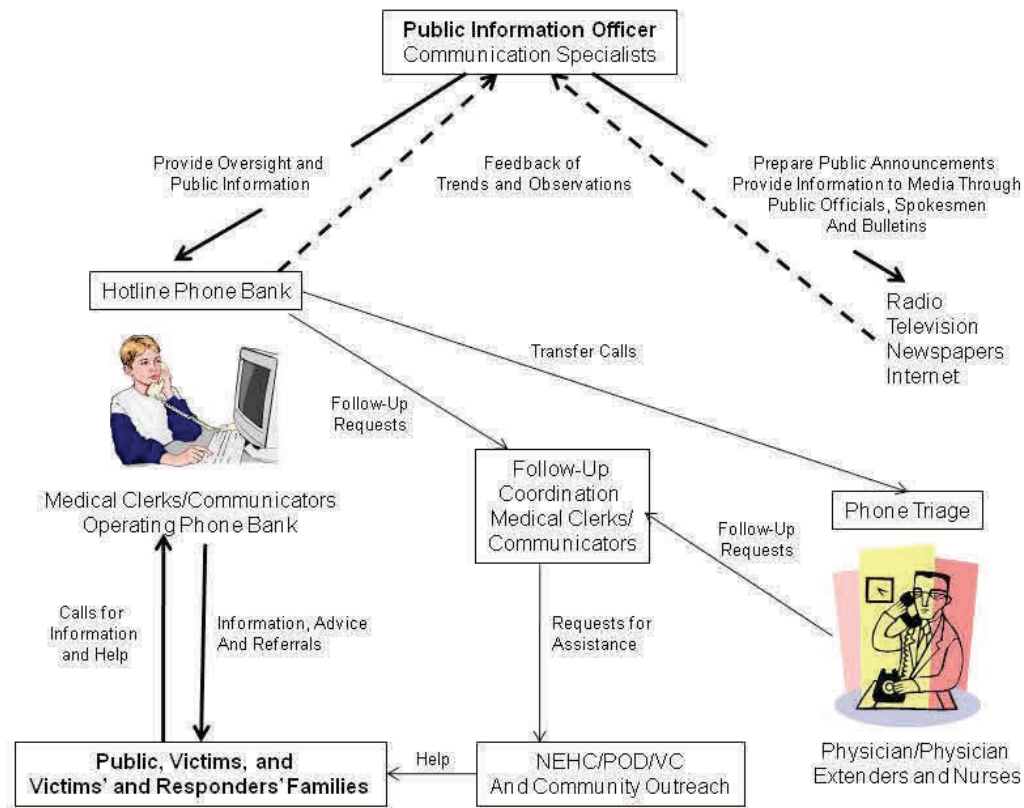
Public Information Officer
Communication Specialists

Provide Oversight and Public Information

Feedback of Trends and Observations

Prepare Public Announcements
Provide Information to Media Through Public Officials, Spokesmen And Bulletins

Hotline Phone Bank

Radio
Television
Newspapers
Internet

Transfer Calls

Follow-Up Requests

Medical Clerks/Communicators Operating Phone Bank

Follow-Up Coordination Medical Clerks/ Communicators

Follow-Up Requests

Phone Triage

Calls for Information and Help

Information, Advice And Referrals

Requests for Assistance

Public, Victims, and Victims' and Responders' Families

Help

NEHC/POD/VC And Community Outreach

Physician/Physician Extenders and Nurses